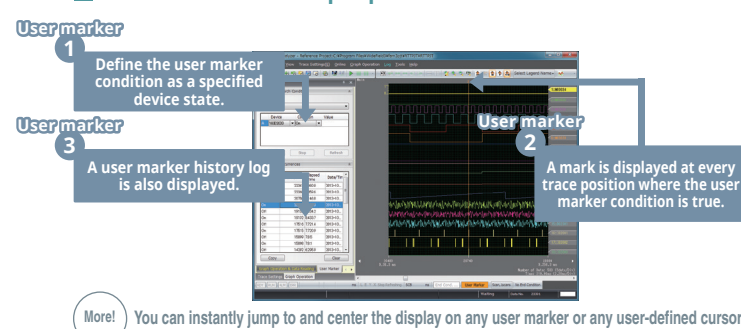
User marker
1
Define the user marker condition as a specified device state.

User marker
3
A user marker history log is also displayed.

User marker
2
A mark is displayed at every trace position where the user marker condition is true.

More!
You can instantly jump to and center the display on any user marker or any user-defined cursor